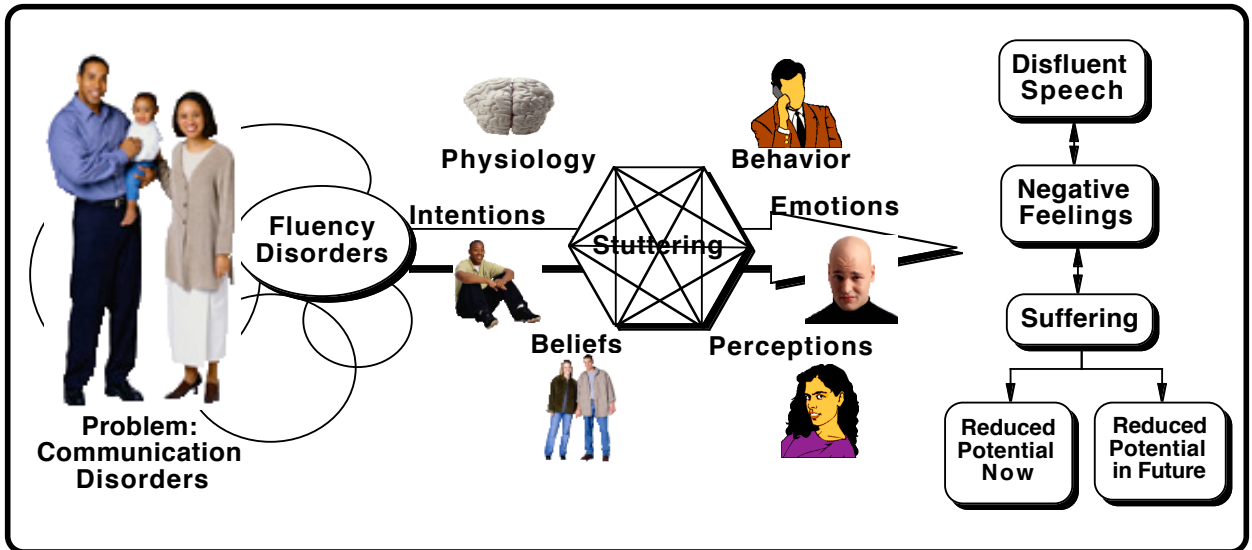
Physiology

Behavior

Fluency Disorders

Intentions

Emotions

Stuttering

Beliefs

Perceptions

Problem: Communication Disorders

Disfluent Speech

Negative Feelings

Suffering

Reduced Potential Now

Reduced Potential in Future